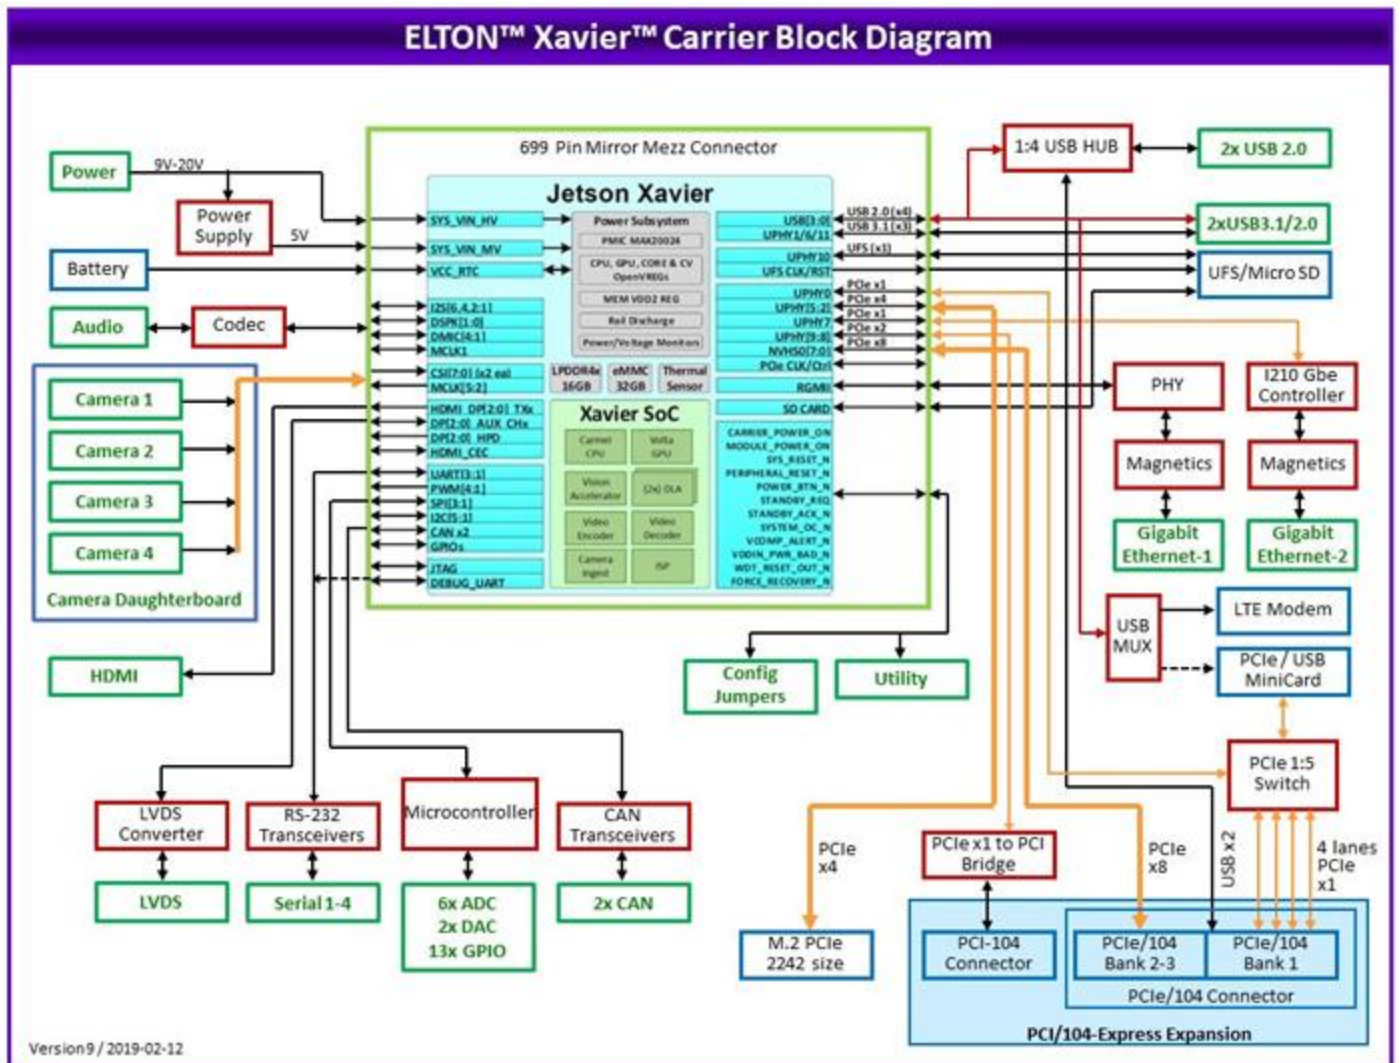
ELTON™ Xavier™ Carrier Block Diagram

699 Pin Mirror Mezz Connector

Jetson Xavier

Power

9V-20V

Power Supply

5V

Battery

Audio

Codec

Camera 1

Camera 2

Camera 3

Camera 4

Camera Daughterboard

HDMI

SYS_VIN_HV

SYS_VIN_MV

VCC_RTC

I2S[6,4,2:1]

DSPK[1:0]

DMIC[4:1]

MCLK1

CSI[7:0] (x2 ea)

MCLK[5:2]

HDMI_DP[2:0]_TXx

DP[2:0]_AUX_CHx

DP[2:0]_HPD

HDMI_CEC

UART[3:1]

PWM[4:1]

SPI[3:1]

I2C[5:1]

CAN x2

GPIOs

JTAG

DEBUG_UART

Power Subsystem

PMIC MAX20024

CPU, GPU, CORE & CV OpenVREGs

MEM VDD2 REG

Rail Discharge

Power/Voltage Monitors

LPDDR4x 16GB

eMMC 32GB

Thermal Sensor

Xavier SoC

Carmel CPU

Volta GPU

Vision Accelerator

(2x) DLA

Video Encoder

Video Decoder

Camera Ingest

ISP

USB[3:0]

UPHY1/6/11

UPHY10

UFS CLK/RST

UPHY0

UPHY[5:2]

UPHY7

UPHY[9:8]

NVHS0[7:0]

PCIe CLK/Ctrl

RGMII

SD CARD

CARRIER_POWER_ON

MODULE_POWER_ON

SYS_RESET_N

PERIPHERAL_RESET_N

POWER_BTN_N

STANDBY_REQ

STANDBY_ACK_N

SYSTEM_OC_N

VCOMP_ALERT_N

VDDIN_PWR_BAD_N

WDT_RESET_OUT_N

FORCE_RECOVERY_N

USB 2.0 (x4)

USB 3.1 (x3)

UFS (x1)

PCIe x1

PCIe x4

PCIe x1

PCIe x2

PCIe x8

1:4 USB HUB

2x USB 2.0

2xUSB3.1/2.0

UFS/Micro SD

PHY

I210 Gbe Controller

Magnetics

Magnetics

Gigabit Ethernet-1

Gigabit Ethernet-2

USB MUX

LTE Modem

PCIe / USB MiniCard

Config Jumpers

Utility

PCIe 1:5 Switch

LVDS Converter

RS-232 Transceivers

Microcontroller

CAN Transceivers

LVDS

Serial 1-4

6x ADC 2x DAC 13x GPIO

2x CAN

PCIe x4

M.2 PCIe 2242 size

PCIe x1 to PCI Bridge

PCIe x8

USB x2

4 lanes PCIe x1

PCI-104 Connector

PCIe/104 Bank 2-3

PCIe/104 Bank 1

PCIe/104 Connector

PCI/104-Express Expansion

Version 9 / 2019-02-12